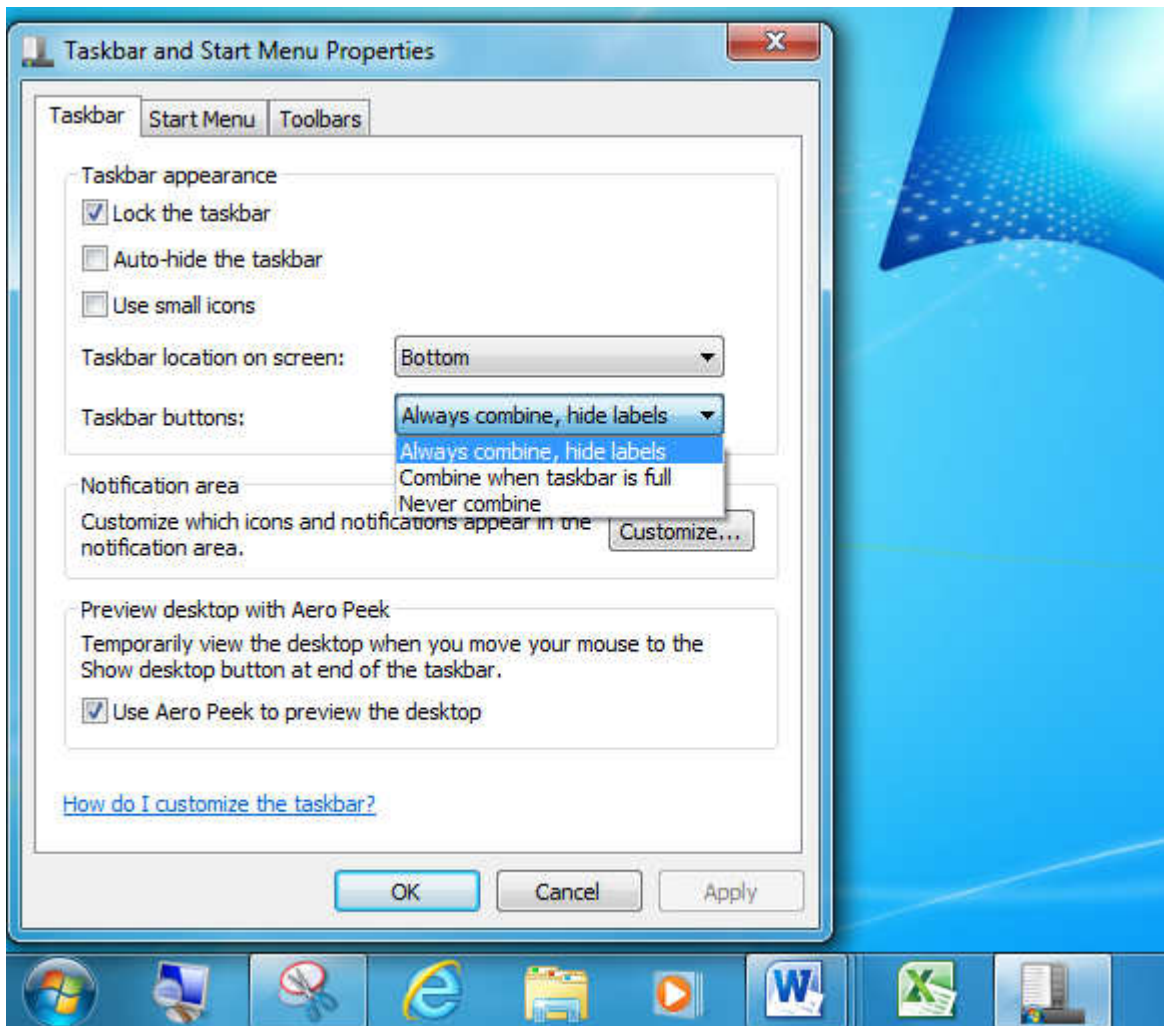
Taskbar and Start Menu Properties

Taskbar | Start Menu | Toolbars

Taskbar appearance

Lock the taskbar

Auto-hide the taskbar

Use small icons

Taskbar location on screen: Bottom

Taskbar buttons: Always combine, hide labels

Always combine, hide labels
Combine when taskbar is full
Never combine

Notification area

Customize which icons and notifications appear in the notification area.

Customize...

Preview desktop with Aero Peek

Temporarily view the desktop when you move your mouse to the Show desktop button at end of the taskbar.

Use Aero Peek to preview the desktop

How do I customize the taskbar?

OK Cancel Apply